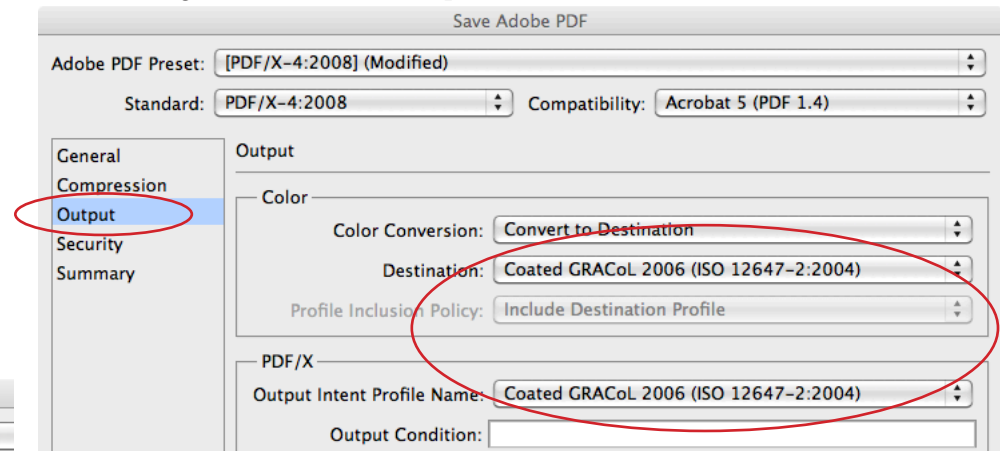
Save Adobe PDF

Adobe PDF Preset: [PDF/X-4:2008] (Modified)

Standard: PDF/X-4:2008

Compatibility: Acrobat 5 (PDF 1.4)

General
Compression
Output
Security
Summary

Output

Color

Color Conversion: Convert to Destination

Destination: Coated GRACoL 2006 (ISO 12647-2:2004)

Profile Inclusion Policy: Include Destination Profile

PDF/X

Output Intent Profile Name: Coated GRACoL 2006 (ISO 12647-2:2004)

Output Condition: